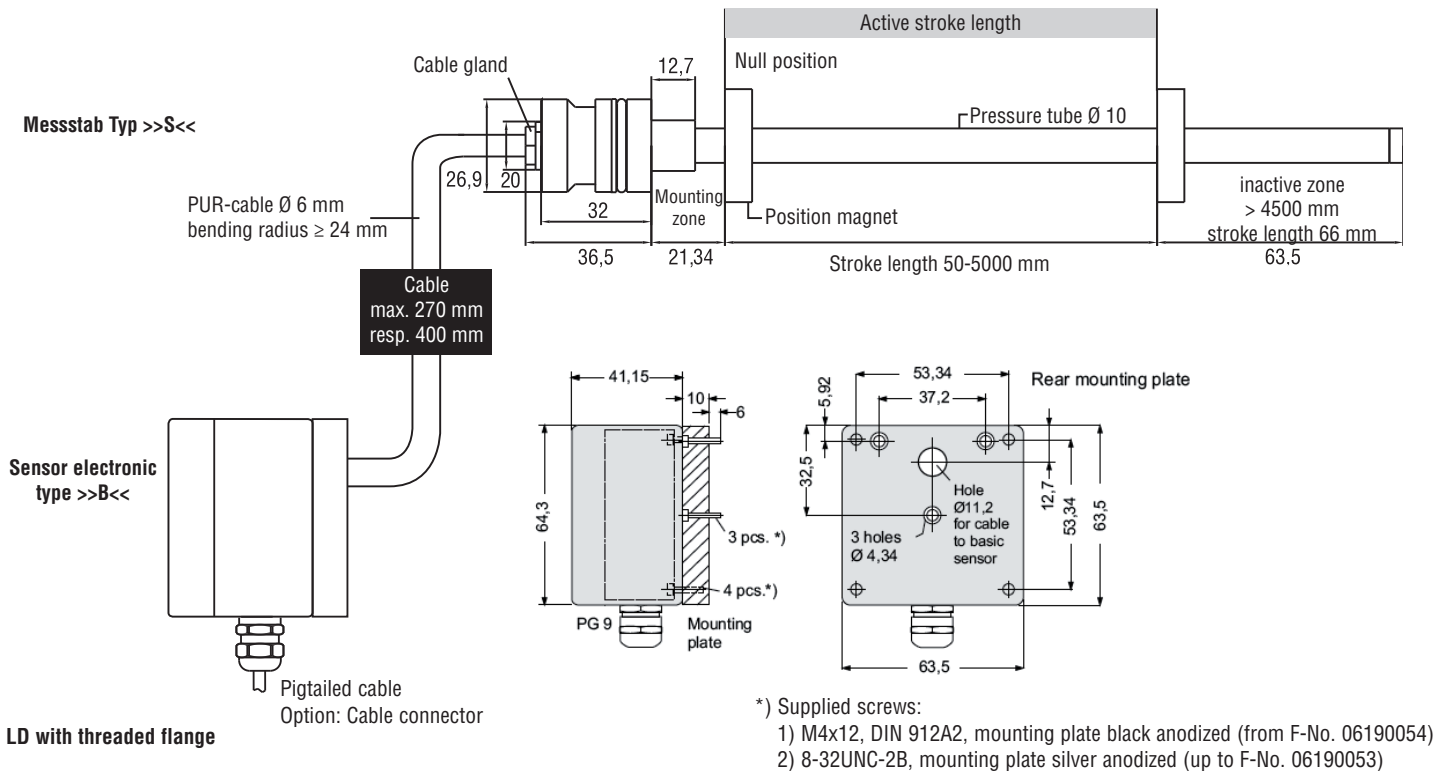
Active stroke length

Cable gland

12,7

Null position

Messstab Typ >>S<<

Pressure tube Ø 10

26,9

20

PUR-cable Ø 6 mm
bending radius ≥ 24 mm

32

Mounting zone

Position magnet

inactive zone
> 4500 mm
stroke length 66 mm

36,5

21,34

Stroke length 50-5000 mm

63.5

Cable
max. 270 mm
resp. 400 mm

41,15

10

6

53,34

Rear mounting plate

5,92

37,2

Sensor electronic type >>B<<

32,5

64,3

Hole Ø11,2 for cable to basic sensor

12,7

53,34

63,5

3 pcs. *)

3 holes Ø 4,34

4 pcs.*)

PG 9

Mounting plate

63,5

Pigtailed cable
Option: Cable connector

LD with threaded flange

*) Supplied screws:
1) M4x12, DIN 912A2, mounting plate black anodized (from F-No. 06190054)
2) 8-32UNC-2B, mounting plate silver anodized (up to F-No. 06190053)